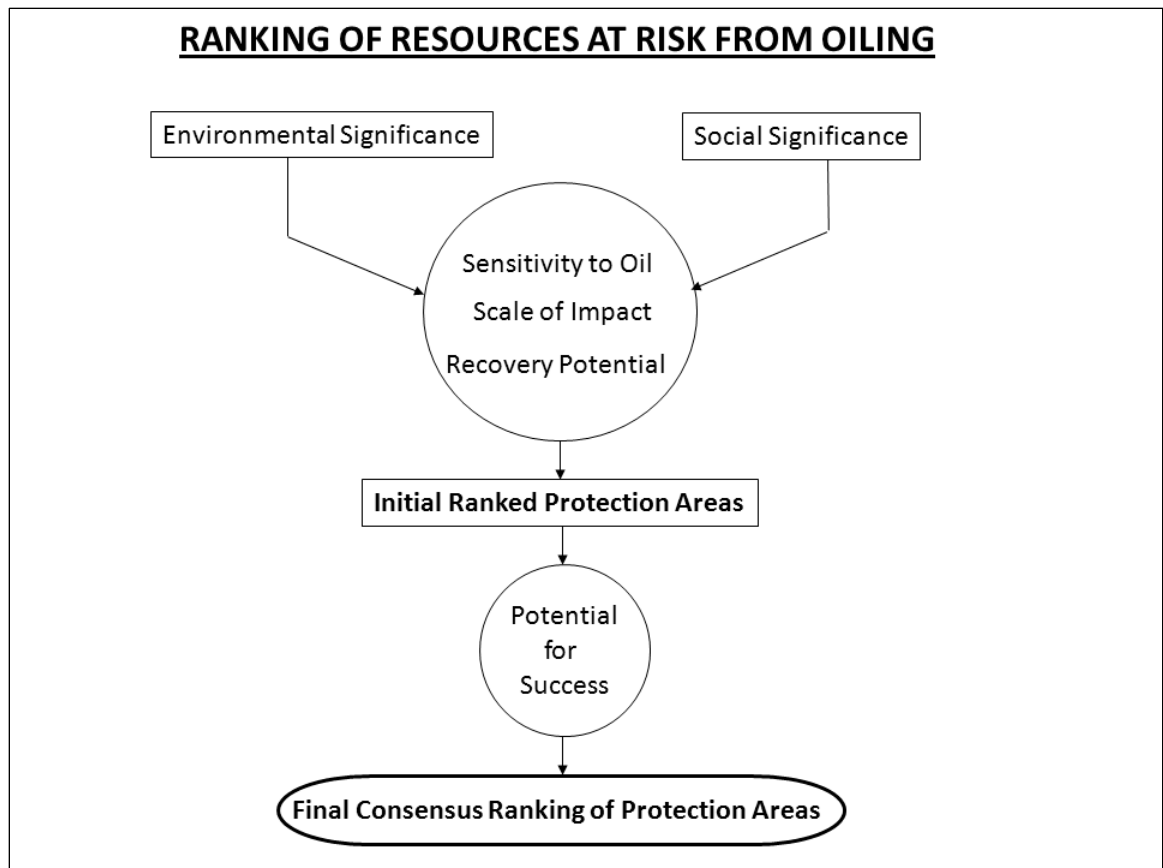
RANKING OF RESOURCES AT RISK FROM OILING

Environmental Significance

Social Significance

Sensitivity to Oil

Scale of Impact

Recovery Potential

Initial Ranked Protection Areas

Potential for Success

Final Consensus Ranking of Protection Areas